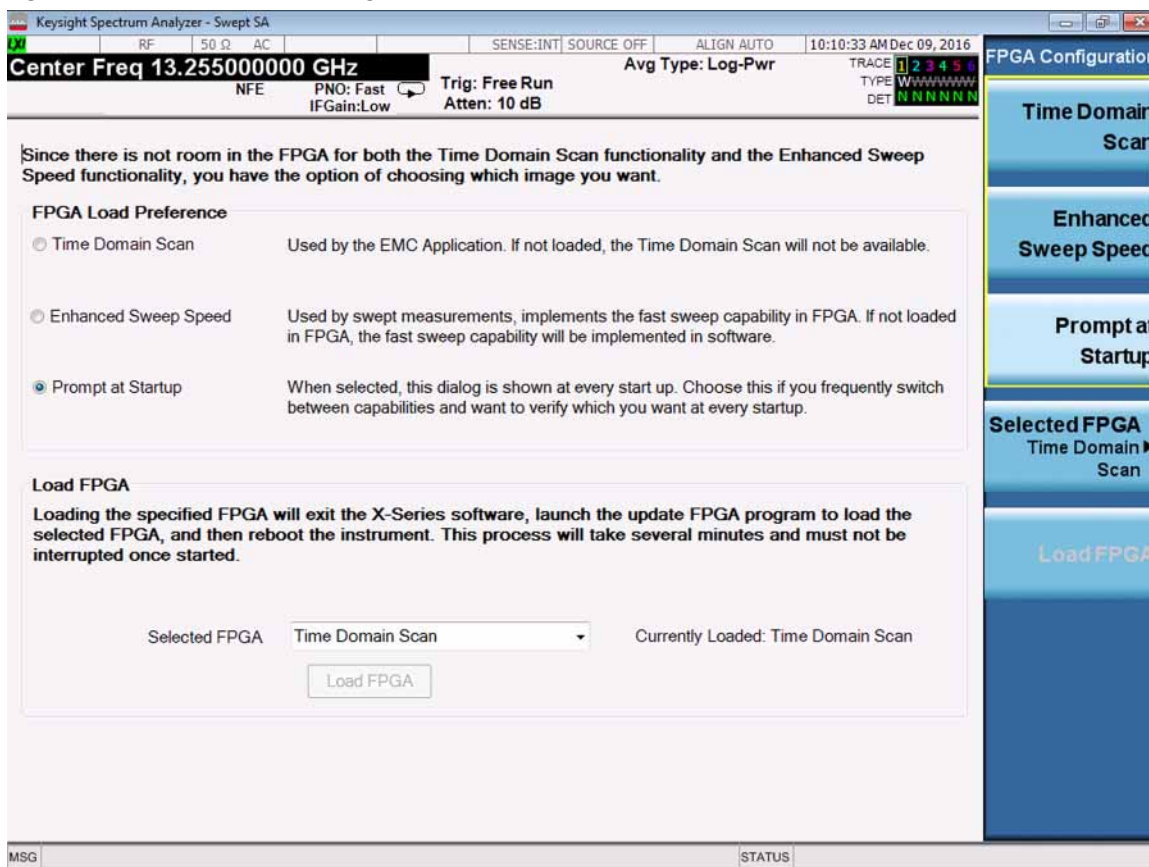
Keysight Spectrum Analyzer - Swept SA

LXI RF 50 Ω AC SENSE:INT SOURCE OFF ALIGN AUTO 10:10:33 AM Dec 09, 2016

Center Freq 13.255000000 GHz

NFE PNO: Fast IFGain:Low Trig: Free Run Atten: 10 dB Avg Type: Log-Pwr

TRACE 1 2 3 4 5 6
TYPE WWWWWW
DET N N N N N N

FPGA Configuratio

Time Domair Scar

Enhancec Sweep Speec

Prompt at Startup

Selected FPGA Time Domain Scan

Load FPGA

Since there is not room in the FPGA for both the Time Domain Scan functionality and the Enhanced Sweep Speed functionality, you have the option of choosing which image you want.

FPGA Load Preference

Time Domain Scan Used by the EMC Application. If not loaded, the Time Domain Scan will not be available.

Enhanced Sweep Speed Used by swept measurements, implements the fast sweep capability in FPGA. If not loaded in FPGA, the fast sweep capability will be implemented in software.

Prompt at Startup When selected, this dialog is shown at every start up. Choose this if you frequently switch between capabilities and want to verify which you want at every startup.

Load FPGA

Loading the specified FPGA will exit the X-Series software, launch the update FPGA program to load the selected FPGA, and then reboot the instrument. This process will take several minutes and must not be interrupted once started.

Selected FPGA Time Domain Scan Currently Loaded: Time Domain Scan

Load FPGA

MSG STATUS